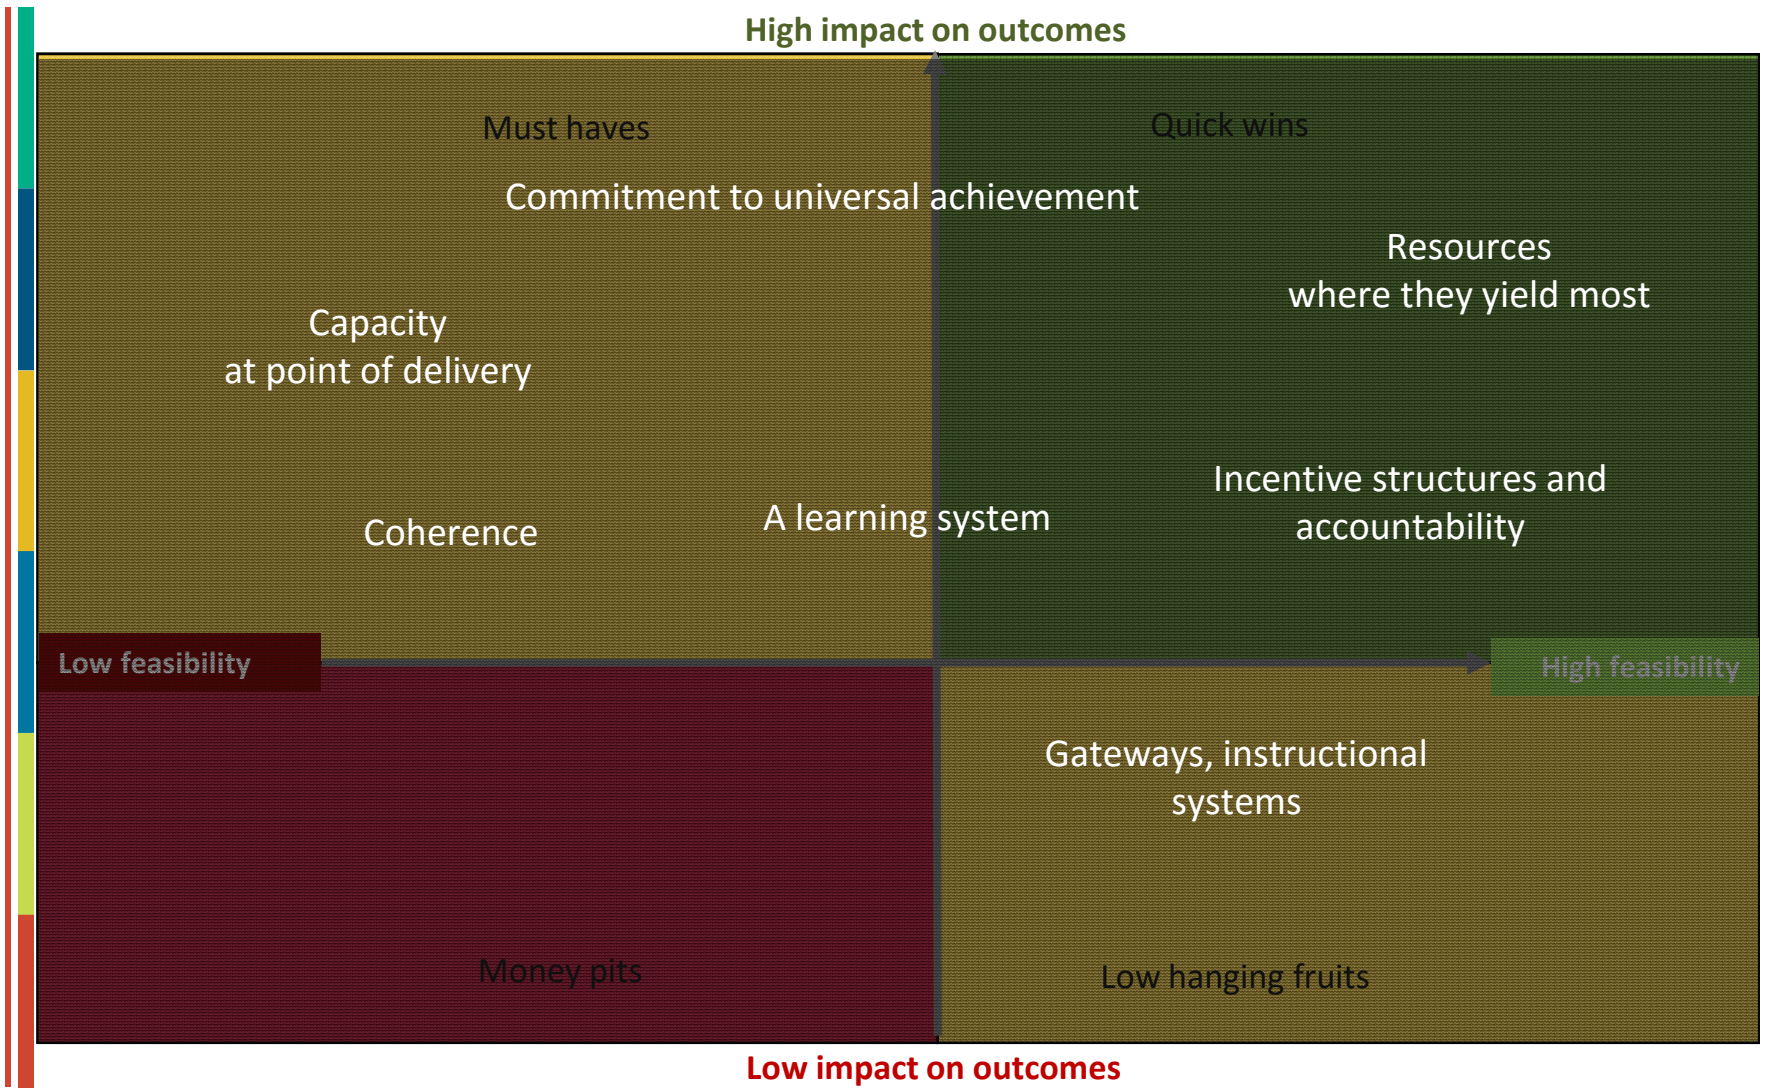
High impact on outcomes

Must haves

Quick wins

Commitment to universal achievement

Resources
where they yield most

Capacity
at point of delivery

Incentive structures and accountability

Coherence

A learning system

Low feasibility

High feasibility

Gateways, instructional systems

Money pits

Low hanging fruits

Low impact on outcomes